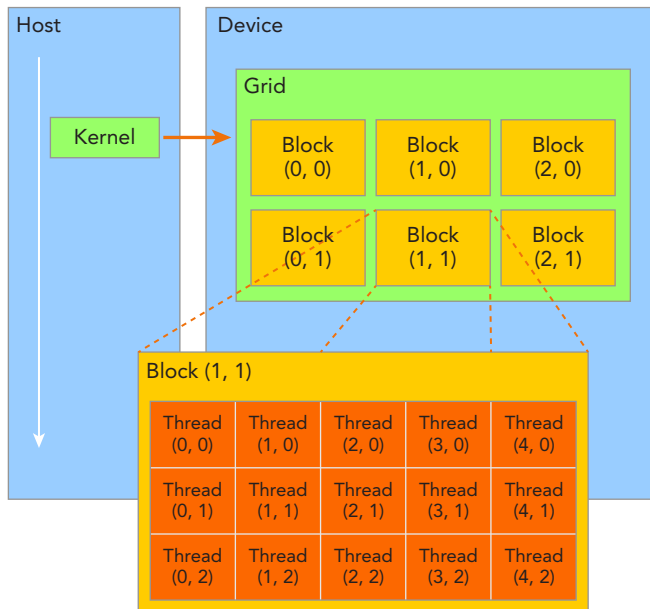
Host

Kernel

Device

Grid

| Block (0, 0) | Block (1, 0) | Block (2, 0) |
|---|---|---|
| Block (0, 1) | Block (1, 1) | Block (2, 1) |

Block (1, 1)

| Thread (0, 0) | Thread (1, 0) | Thread (2, 0) | Thread (3, 0) | Thread (4, 0) |
|---|---|---|---|---|
| Thread (0, 1) | Thread (1, 1) | Thread (2, 1) | Thread (3, 1) | Thread (4, 1) |
| Thread (0, 2) | Thread (1, 2) | Thread (2, 2) | Thread (3, 2) | Thread (4, 2) |